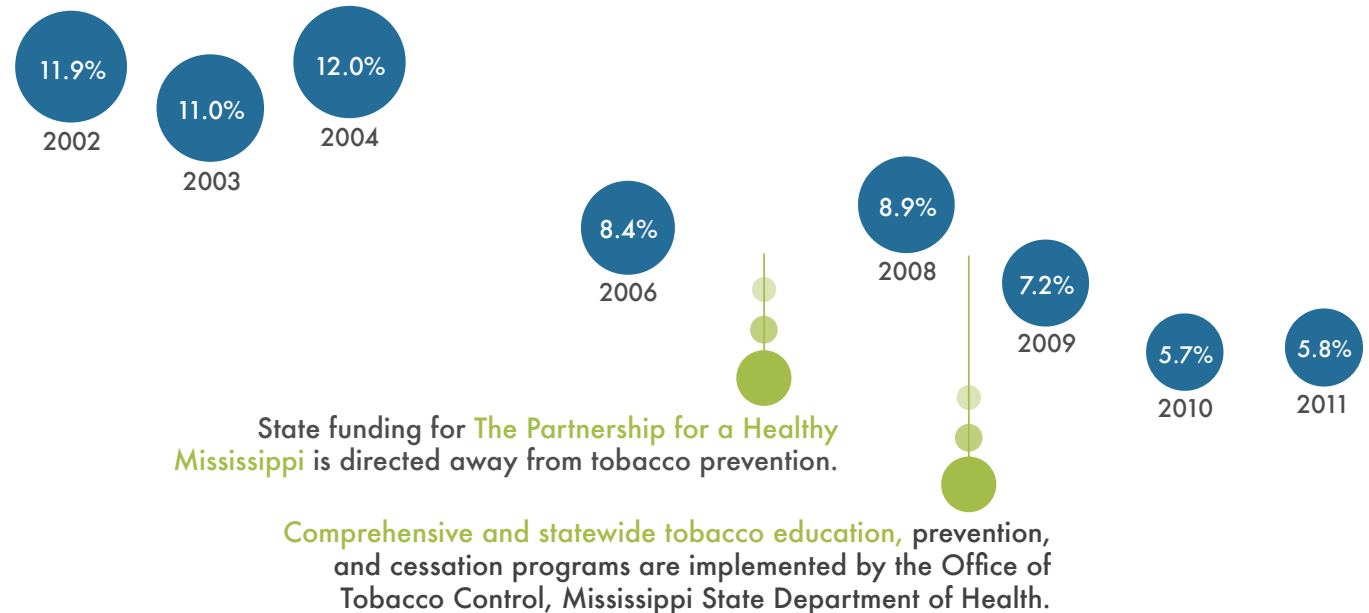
11.9%
2002

11.0%
2003

12.0%
2004

8.4%
2006

8.9%
2008

7.2%
2009

5.7%
2010

5.8%
2011

State funding for The Partnership for a Healthy Mississippi is directed away from tobacco prevention.

Comprehensive and statewide tobacco education, prevention, and cessation programs are implemented by the Office of Tobacco Control, Mississippi State Department of Health.